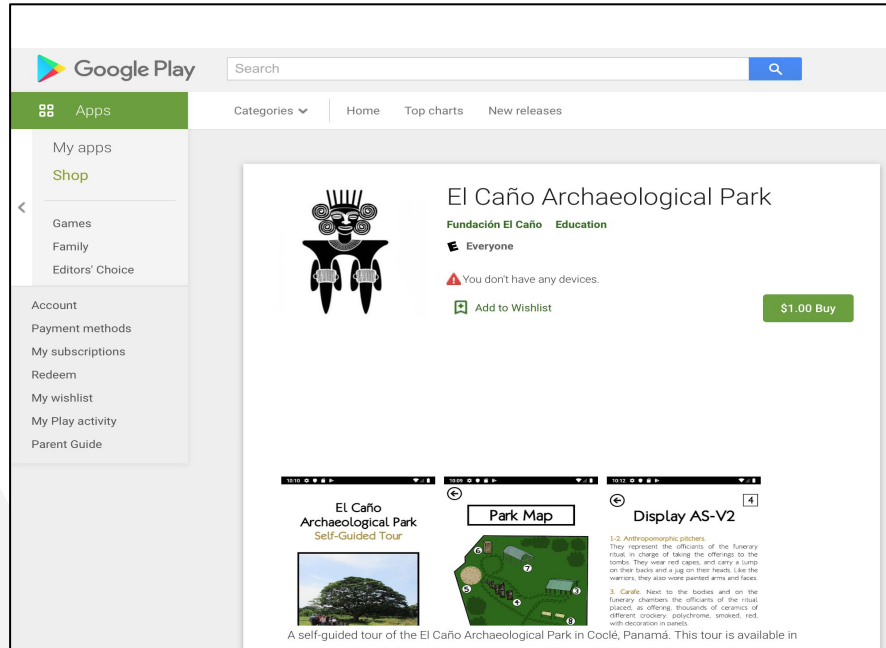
Google Play

Search

Apps

Categories

Home

Top charts

New releases

My apps

Shop

Games

Family

Editors' Choice

Account

Payment methods

My subscriptions

Redeem

My wishlist

My Play activity

Parent Guide

El Caño Archaeological Park

Fundación El Caño Education

Everyone

You don't have any devices.

Add to Wishlist

$1.00 Buy

10:10

El Caño Archaeological Park

Self-Guided Tour

10:09

Park Map

10:12

Display AS-V2

4

1-2. Anthropomorphic pitchers.
They represent the officiants of the funerary ritual in charge of taking the offerings to the tombs. They wear red capes, and carry a lump on their backs and a jug on their heads. Like the warriors, they also wore painted arms and faces.

3. Carafe. Next to the bodies and on the funerary chambers the officiants of the ritual placed, as offering, thousands of ceramics of different crockery: polychrome, smoked, red, with decoration in panels.

A self-guided tour of the El Caño Archaeological Park in Coclé, Panamá. This tour is available in